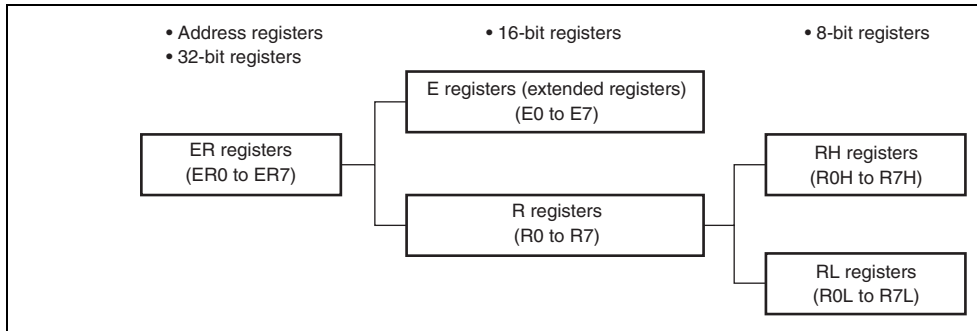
• Address registers
• 32-bit registers

• 16-bit registers

• 8-bit registers

ER registers
(ER0 to ER7)

E registers (extended registers)
(E0 to E7)

R registers
(R0 to R7)

RH registers
(R0H to R7H)

RL registers
(R0L to R7L)